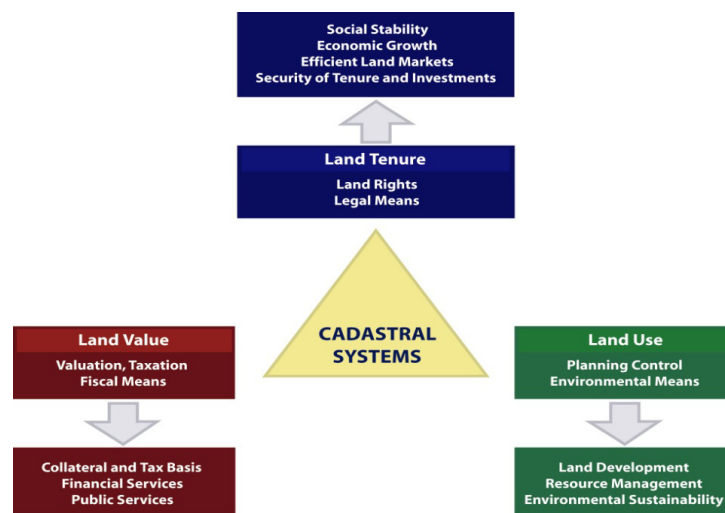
Social Stability
Economic Growth
Efficient Land Markets
Security of Tenure and Investments

Land Tenure
Land Rights
Legal Means

CADASTRAL SYSTEMS

Land Value
Valuation, Taxation
Fiscal Means

Collateral and Tax Basis
Financial Services
Public Services

Land Use
Planning Control
Environmental Means

Land Development
Resource Management
Environmental Sustainability